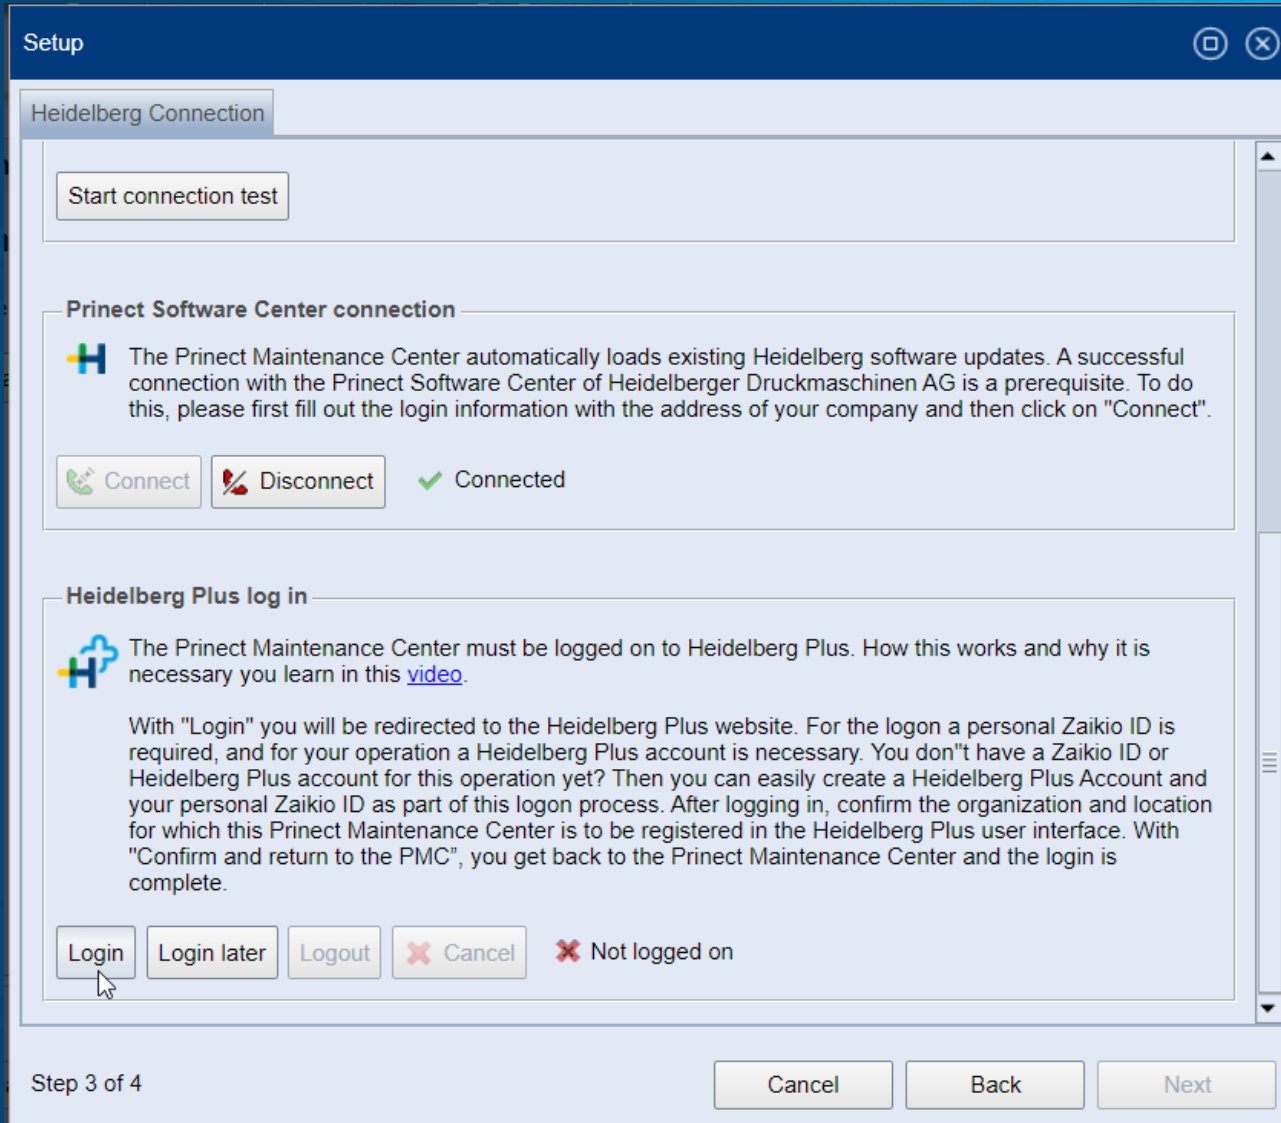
Setup

Heidelberg Connection

Start connection test

Prinect Software Center connection

The Prinect Maintenance Center automatically loads existing Heidelberg software updates. A successful connection with the Prinect Software Center of Heidelberger Druckmaschinen AG is a prerequisite. To do this, please first fill out the login information with the address of your company and then click on "Connect".

Connect Disconnect Connected

Heidelberg Plus log in

The Prinect Maintenance Center must be logged on to Heidelberg Plus. How this works and why it is necessary you learn in this video.

With "Login" you will be redirected to the Heidelberg Plus website. For the logon a personal Zaikio ID is required, and for your operation a Heidelberg Plus account is necessary. You don"t have a Zaikio ID or Heidelberg Plus account for this operation yet? Then you can easily create a Heidelberg Plus Account and your personal Zaikio ID as part of this logon process. After logging in, confirm the organization and location for which this Prinect Maintenance Center is to be registered in the Heidelberg Plus user interface. With "Confirm and return to the PMC", you get back to the Prinect Maintenance Center and the login is complete.

Login Login later Logout Cancel Not logged on

Step 3 of 4

Cancel Back Next